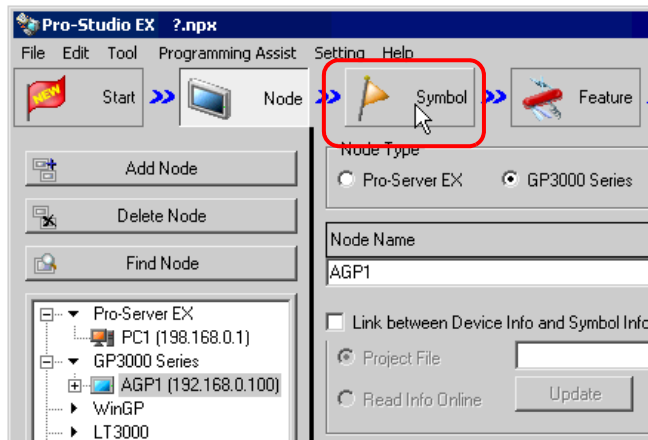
Pro-Studio EX ?.npx

File Edit Tool Programming Assist Setting Help

NEW Start Node Symbol Feature

Add Node

Delete Node

Find Node

Pro-Server EX
PC1 (198.168.0.1)
GP3000 Series
AGP1 (192.168.0.100)
WinGP
LT3000

Node Type
Pro-Server EX
GP3000 Series

Node Name
AGP1

Link between Device Info and Symbol Info
Project File
Read Info Online
Update